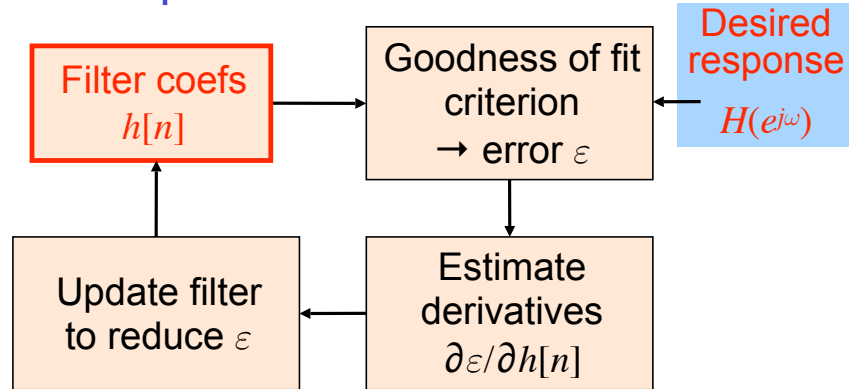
Filter coefs $h[n]$

Goodness of fit criterion → error $\varepsilon$

Desired response $H(e^{j\omega})$

Estimate derivatives $\partial\varepsilon/\partial h[n]$

Update filter to reduce $\varepsilon$